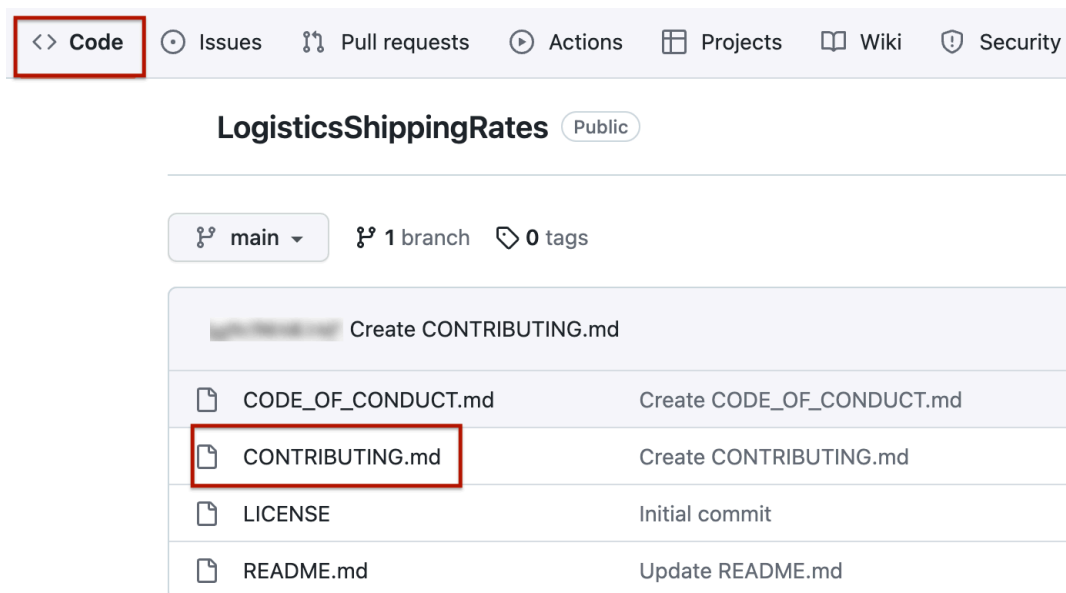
<> Code Issues Pull requests Actions Projects Wiki Security

LogisticsShippingRates Public

main 1 branch 0 tags

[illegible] Create CONTRIBUTING.md

| | |
|---|---|
| CODE_OF_CONDUCT.md | Create CODE_OF_CONDUCT.md |
| CONTRIBUTING.md | Create CONTRIBUTING.md |
| LICENSE | Initial commit |
| README.md | Update README.md |